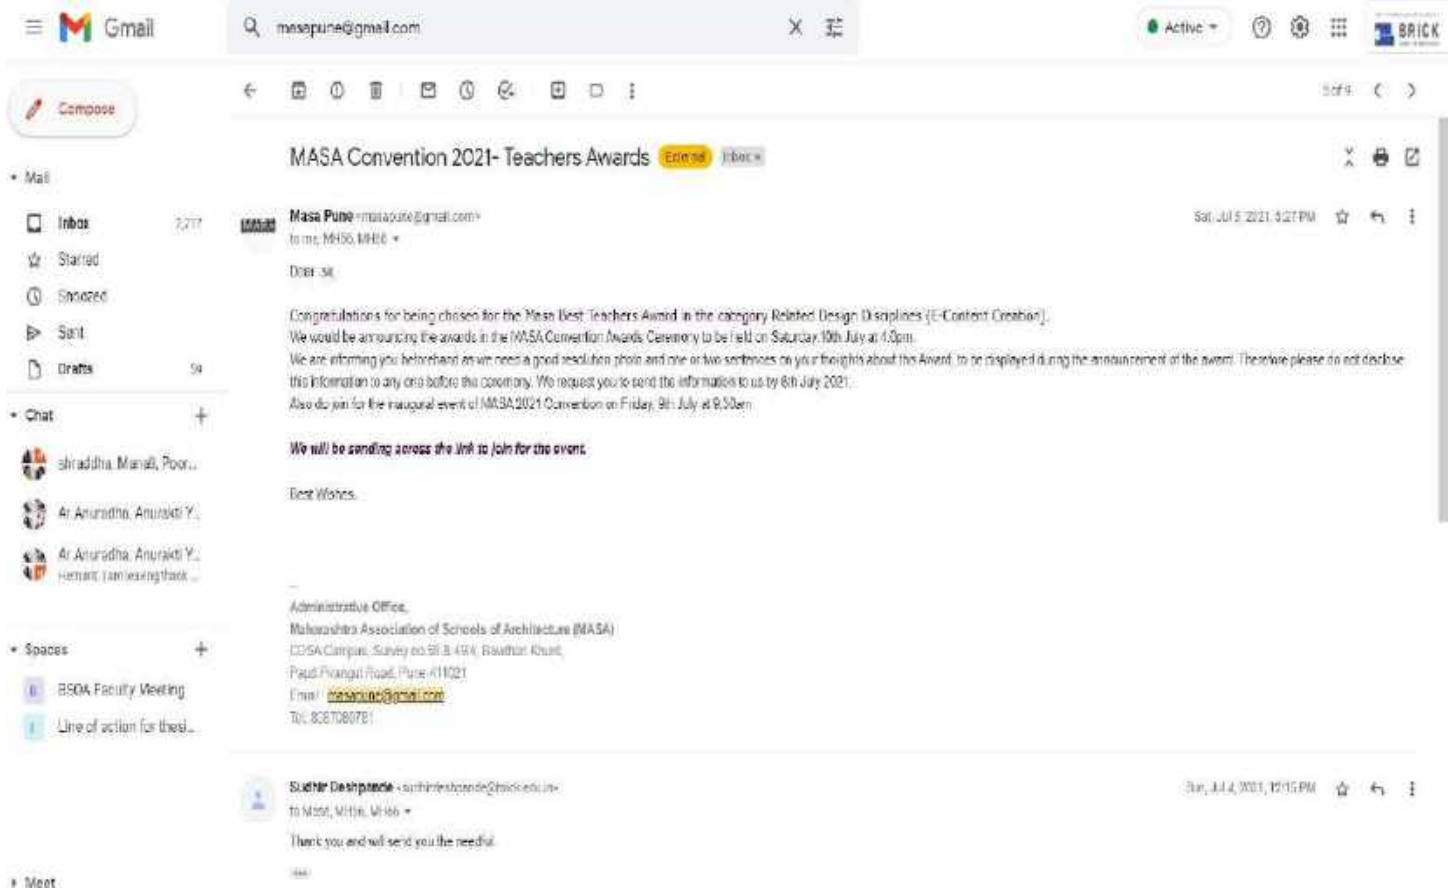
Gmail

masapune@gmail.com

Active

BRICK

Compose

Mail

Inbox 7,217

Starred

Snoozed

Sent

Drafts 59

Chat

shraddha, Manali, Poor...

Ar Anuradha, Anurakti Y...

Ar Anuradha, Anurakti Y...
Hemant: I am leaving thank...

Spaces

BSOA Faculty Meeting

Line of action for thesi...

Meet

3 of 9

MASA Convention 2021- Teachers Awards External Inbox ×

Masa Pune <masapune@gmail.com>
to me, MH56, MH66

Sat, Jul 3, 2021, 5:27 PM

Dear Sir,

Congratulations for being chosen for the Masa Best Teachers Award in the category Related Design Disciplines (E-Content Creation).
We would be announcing the awards in the MASA Convention Awards Ceremony to be held on Saturday 10th July at 4.0pm.
We are informing you beforehand as we need a good resolution photo and one or two sentences on your thoughts about the Award, to be displayed during the announcement of the award. Therefore please do not disclose this information to any one before the ceremony. We request you to send the information to us by 6th July 2021.
Also do join for the inaugural event of MASA 2021 Convention on Friday, 9th July at 9.30am

We will be sending across the link to join for the event.

Best Wishes.

--

Administrative Office,
Maharashtra Association of Schools of Architecture (MASA)
COEA Campus, Survey no 58 & 49A, Bavdhan Khurd,
Paud Pirangut Road, Pune 411021
Email: masapune@gmail.com
Tel: 8087080781

Sudhir Deshpande <sudhirdeshpande@brick.edu.in>
to Masa, MH56, MH66

Sun, Jul 4, 2021, 12:15 PM

Thank you and will send you the needful.

...